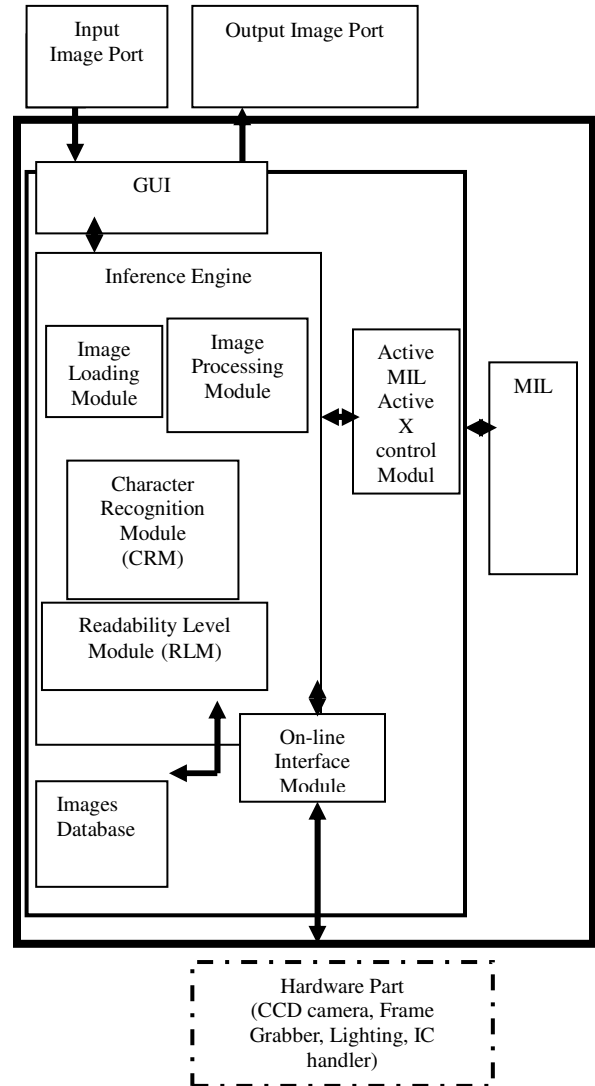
Input Image Port

Output Image Port

GUI

Inference Engine

Image Loading Module

Image Processing Module

Active MIL Active X control Modul

MIL

Character Recognition Module (CRM)

Readability Level Module (RLM)

On-line Interface Module

Images Database

Hardware Part (CCD camera, Frame Grabber, Lighting, IC handler)